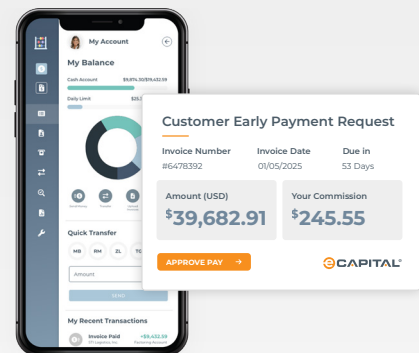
My Account

My Balance

Cash Account $9,874.30/$19,432.59

Daily Limit $25,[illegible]

Quick Transfer

MB RM ZL TC

Amount

SEND

My Recent Transactions

Invoice Paid +$5,432.59

Customer Early Payment Request

Invoice Number
#6478392

Invoice Date
01/05/2025

Due in
53 Days

Amount (USD)
$39,682.91

Your Commission
$245.55

APPROVE PAY →

eCAPITAL®